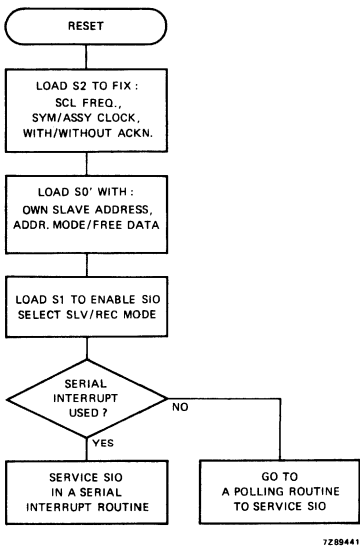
RESET

LOAD S2 TO FIX :
SCL FREQ.,
SYM/ASSY CLOCK,
WITH/WITHOUT ACKN.

LOAD S0' WITH :
OWN SLAVE ADDRESS,
ADDR. MODE/FREE DATA

LOAD S1 TO ENABLE SIO
SELECT SLV/REC MODE

SERIAL
INTERRUPT
USED ?

NO

YES

SERVICE SIO
IN A SERIAL
INTERRUPT ROUTINE

GO TO
A POLLING ROUTINE
TO SERVICE SIO

7Z89441